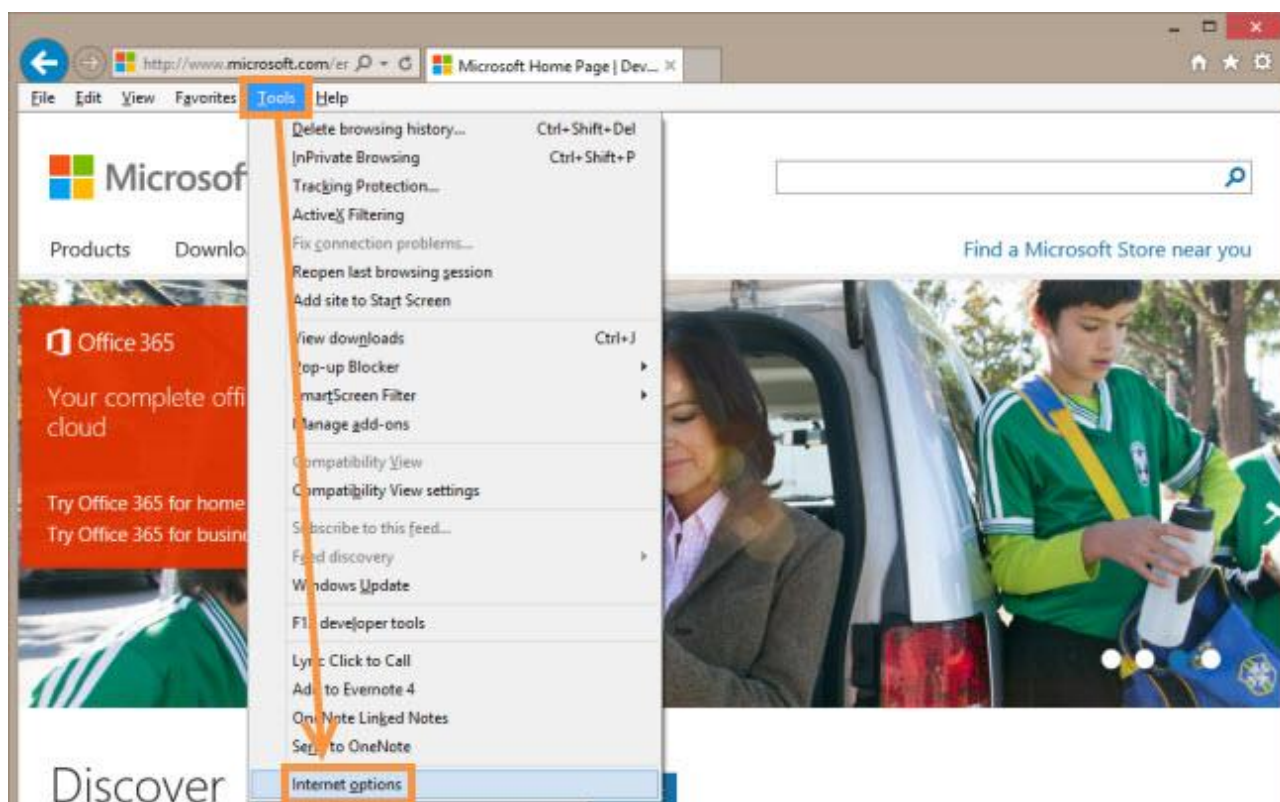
http://www.microsoft.com/er
Microsoft Home Page | Dev...

File Edit View Favorites Tools Help

Delete browsing history... Ctrl+Shift+Del
InPrivate Browsing Ctrl+Shift+P
Tracking Protection...
ActiveX Filtering
Fix connection problems...
Reopen last browsing session
Add site to Start Screen
View downloads Ctrl+J
Pop-up Blocker
SmartScreen Filter
Manage add-ons
Compatibility View
Compatibility View settings
Subscribe to this feed...
Feed discovery
Windows Update
F12 developer tools
Lync Click to Call
Add to Evernote 4
OneNote Linked Notes
Send to OneNote
Internet options

Microsof
Products Downlo
Find a Microsoft Store near you

Office 365
Your complete offi cloud
Try Office 365 for home
Try Office 365 for busin

Discover